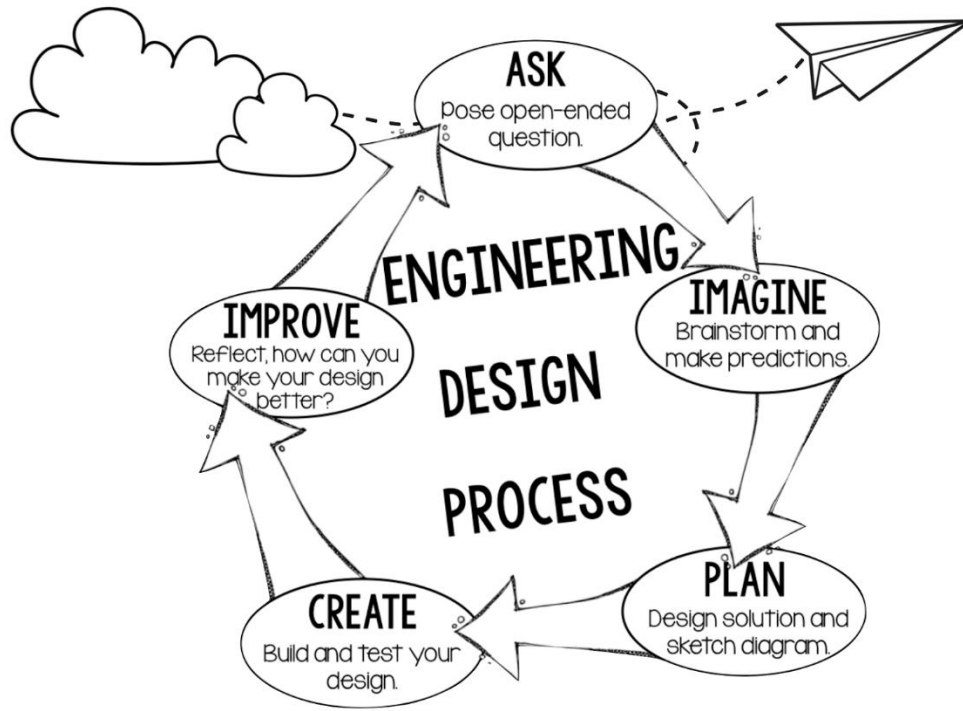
ASK
Pose open-ended question.

IMAGINE
Brainstorm and make predictions.

PLAN
Design solution and sketch diagram.

CREATE
Build and test your design.

IMPROVE
Reflect, how can you make your design better?

ENGINEERING DESIGN PROCESS